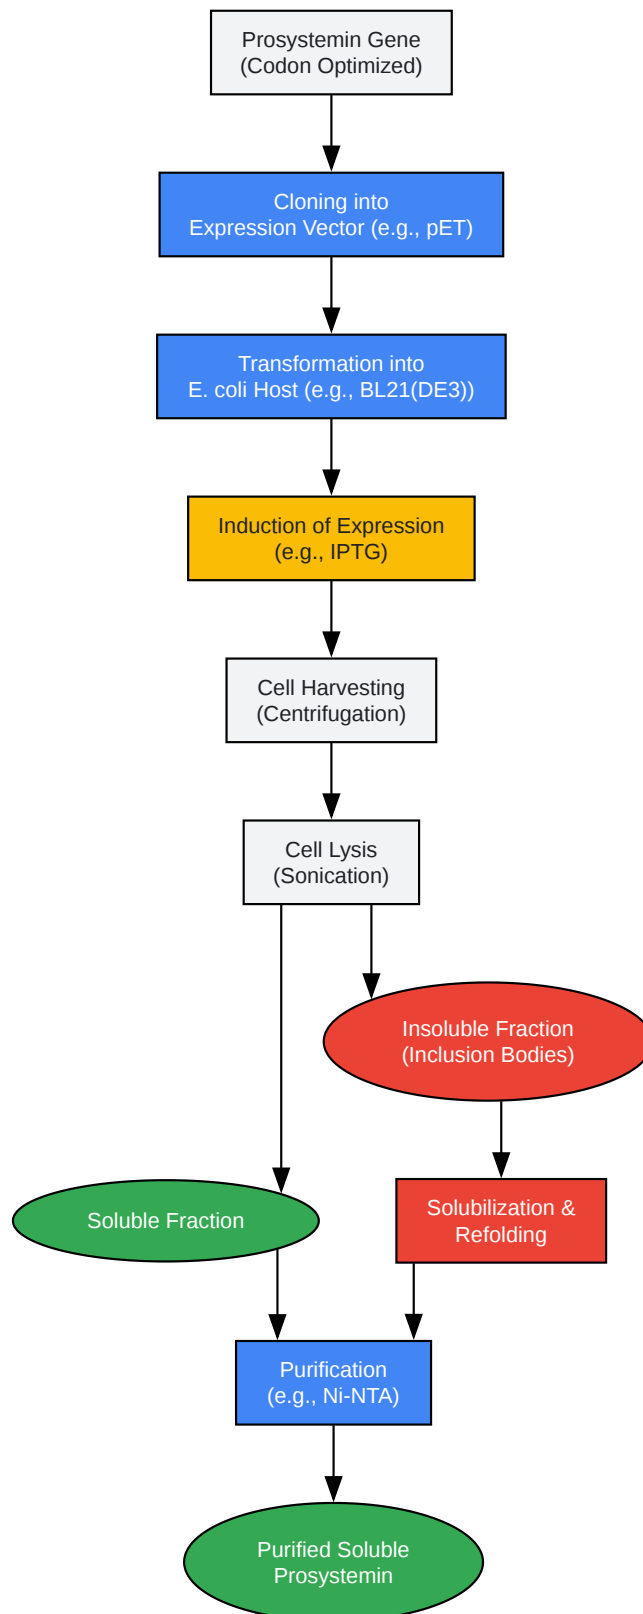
Prosystemin Gene
(Codon Optimized)

Cloning into
Expression Vector (e.g., pET)

Transformation into
E. coli Host (e.g., BL21(DE3))

Induction of Expression
(e.g., IPTG)

Cell Harvesting
(Centrifugation)

Cell Lysis
(Sonication)

Insoluble Fraction
(Inclusion Bodies)

Soluble Fraction

Solubilization &
Refolding

Purification
(e.g., Ni-NTA)

Purified Soluble
Prosystemin